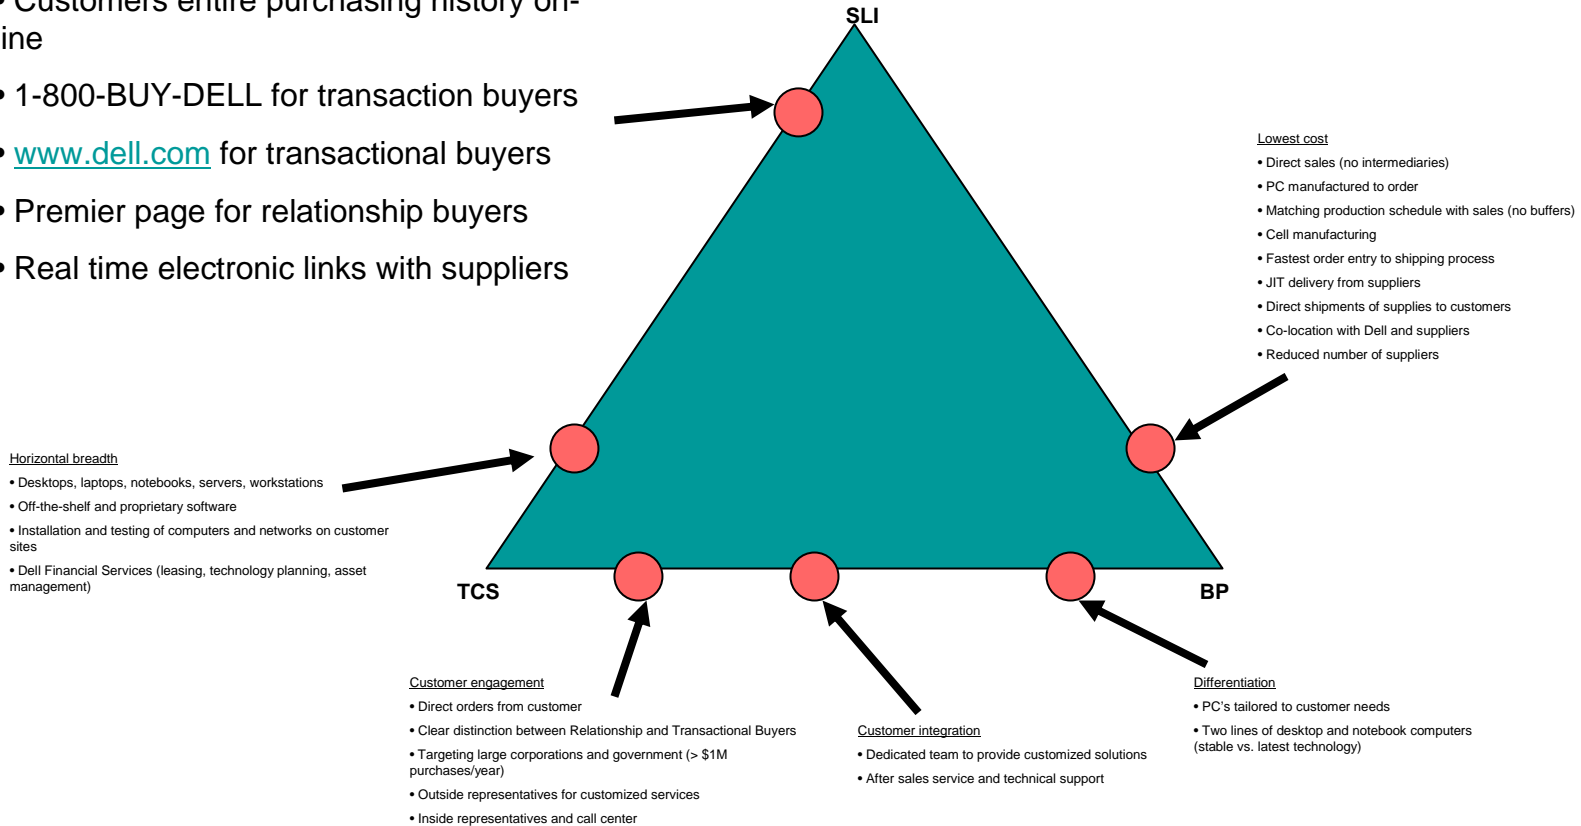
• Customers entire purchasing history on-line

• 1-800-BUY-DELL for transaction buyers

• www.dell.com for transactional buyers

• Premier page for relationship buyers

• Real time electronic links with suppliers

SLI

Lowest cost
• Direct sales (no intermediaries)
• PC manufactured to order
• Matching production schedule with sales (no buffers)
• Cell manufacturing
• Fastest order entry to shipping process
• JIT delivery from suppliers
• Direct shipments of supplies to customers
• Co-location with Dell and suppliers
• Reduced number of suppliers

Horizontal breadth
• Desktops, laptops, notebooks, servers, workstations
• Off-the-shelf and proprietary software
• Installation and testing of computers and networks on customer sites
• Dell Financial Services (leasing, technology planning, asset management)

TCS

BP

Customer engagement
• Direct orders from customer
• Clear distinction between Relationship and Transactional Buyers
• Targeting large corporations and government (> $1M purchases/year)
• Outside representatives for customized services
• Inside representatives and call center

Customer integration
• Dedicated team to provide customized solutions
• After sales service and technical support

Differentiation
• PC's tailored to customer needs
• Two lines of desktop and notebook computers (stable vs. latest technology)